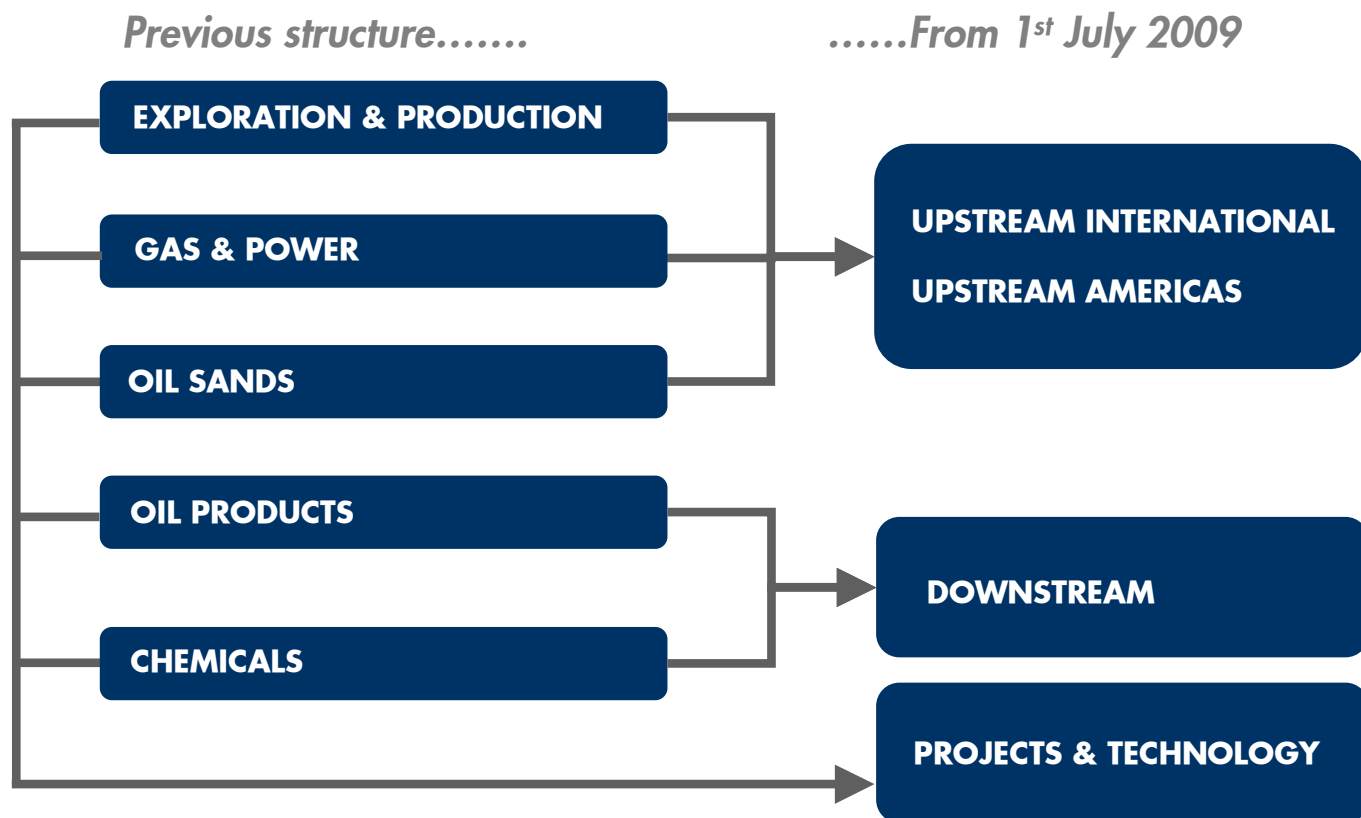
Previous structure.......

......From 1st July 2009

EXPLORATION & PRODUCTION

GAS & POWER

OIL SANDS

OIL PRODUCTS

CHEMICALS

UPSTREAM INTERNATIONAL

UPSTREAM AMERICAS

DOWNSTREAM

PROJECTS & TECHNOLOGY